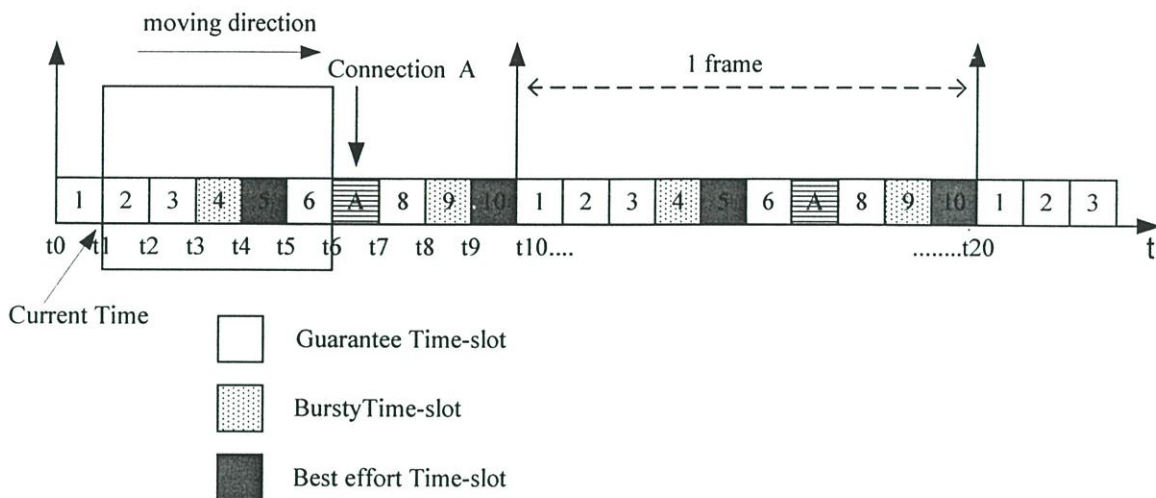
moving direction

Connection A

1 frame

1 2 3 4 5 6 A 8 9 10 1 2 3 4 5 6 A 8 9 10 1 2 3

t0 t1 t2 t3 t4 t5 t6 t7 t8 t9 t10.... ........t20 t

Current Time

Guarantee Time-slot

BurstyTime-slot

Best effort Time-slot